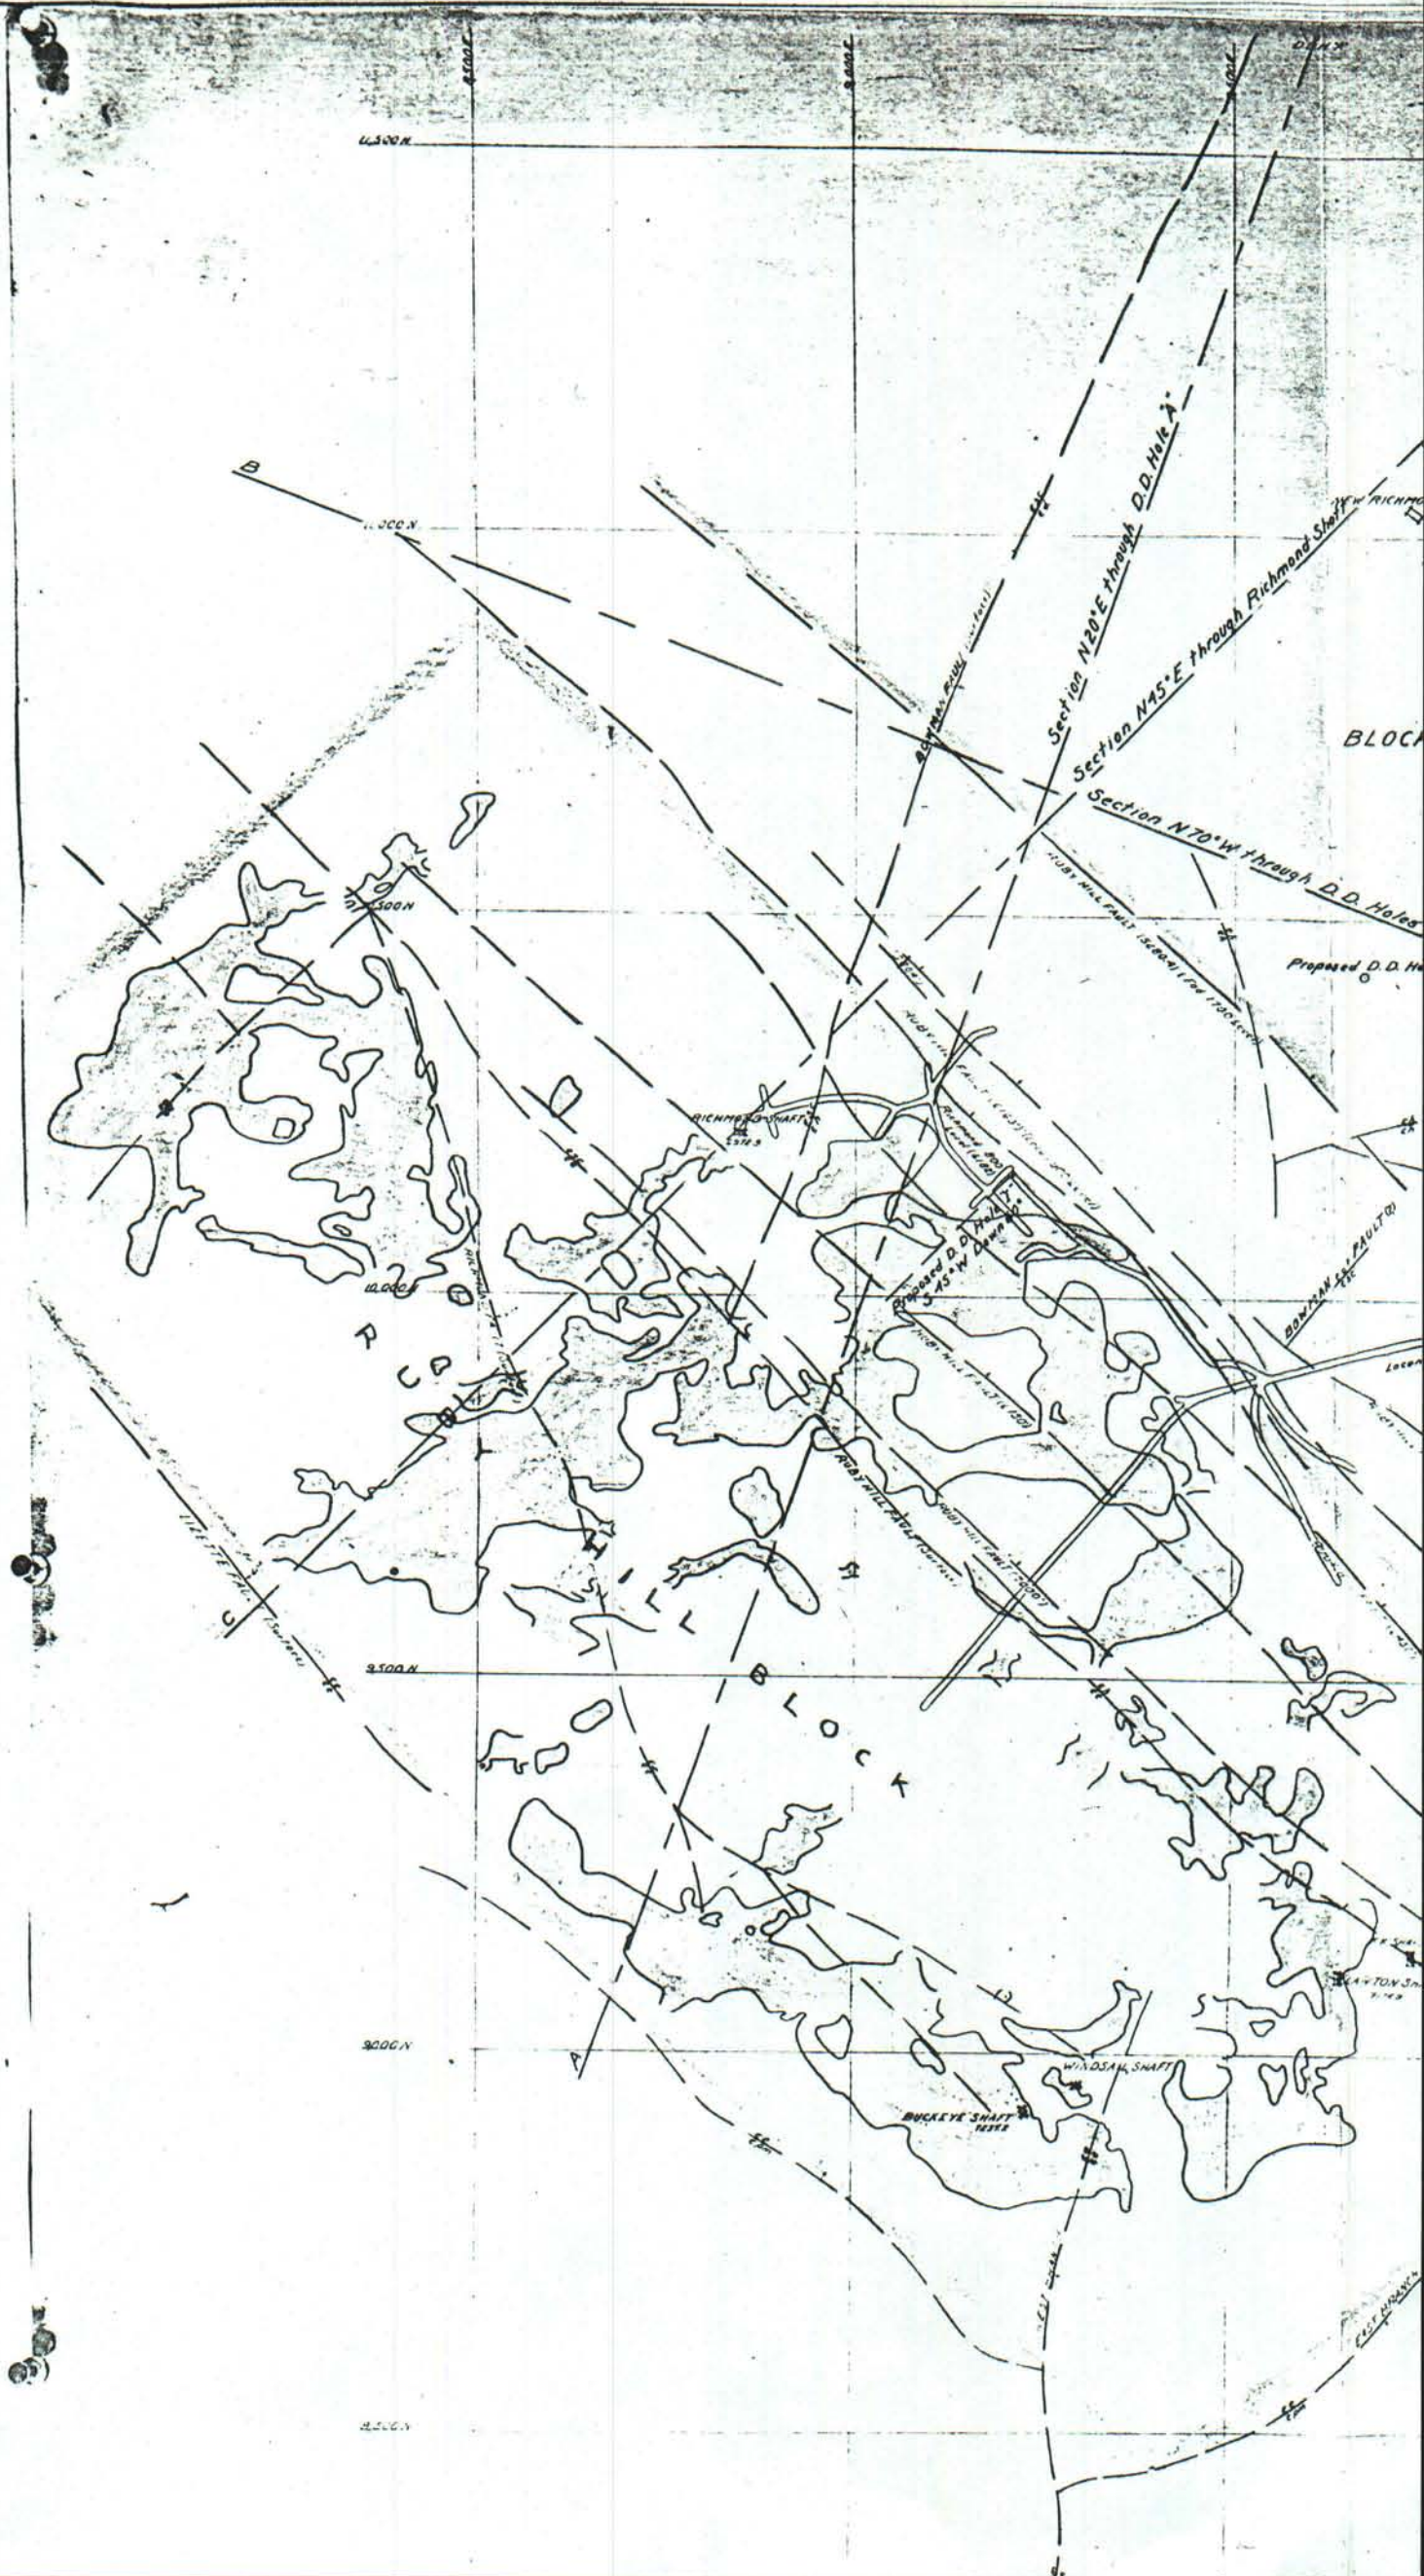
11,500 N

B

11,000 N

Section N20°E through D.D. Hole "A"

Section N45°E through Richmond Shaft

Section N70°W through D.D. Holes

BOWMAN FAULT

BLOC

RUBY HILL FAULT

Proposed D.D. H

10,500 N

D

RICHMOND SHAFT

Proposed D.D. Hole
S 45° W Down

BOWMAN FAULT

10,000 N

R

RUBY HILL FAULT

I
L
L
B
L
O
C
K

C

9500 N

A

9000 N

WINDSAIL SHAFT

BUCKEYE SHAFT

8500 N